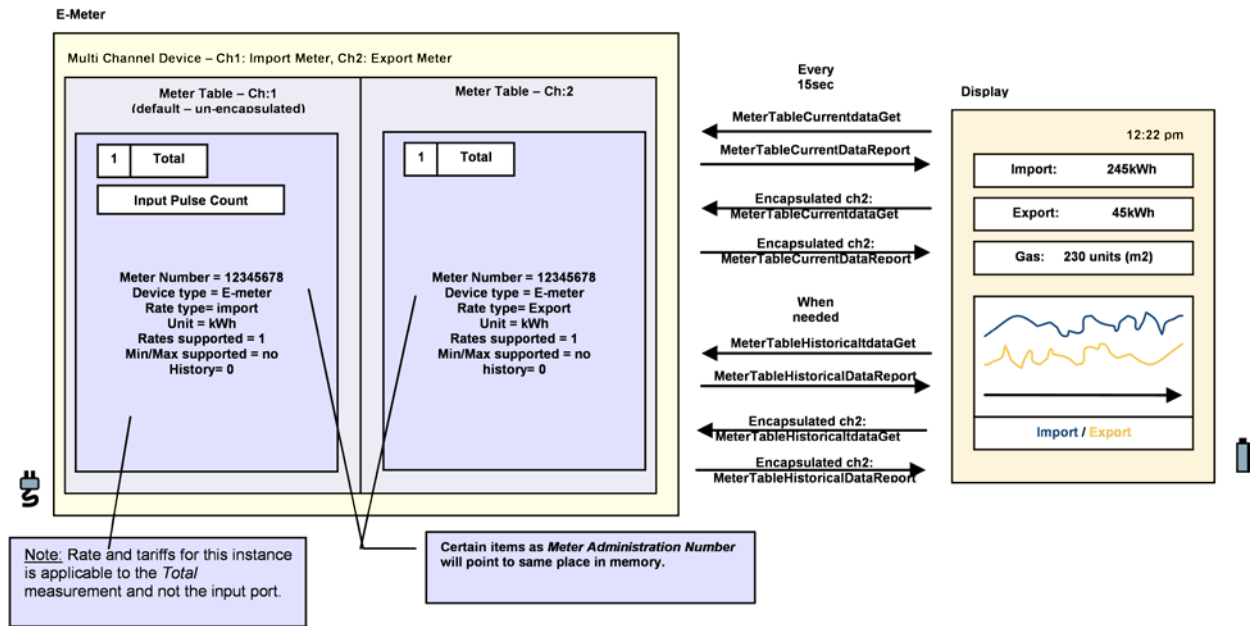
E-Meter

Multi Channel Device – Ch1: Import Meter, Ch2: Export Meter

Meter Table – Ch:1 (default – un-encapsulated)

1 Total

Input Pulse Count

Meter Number = 12345678
Device type = E-meter
Rate type= import
Unit = kWh
Rates supported = 1
Min/Max supported = no
History= 0

Meter Table – Ch:2

1 Total

Meter Number = 12345678
Device type = E-meter
Rate type= Export
Unit = kWh
Rates supported = 1
Min/Max supported = no
history= 0

Every 15sec

MeterTableCurrentdataGet

MeterTableCurrentDataReport

Encapsulated ch2: MeterTableCurrentdataGet

Encapsulated ch2: MeterTableCurrentDataReport

When needed

MeterTableHistoricaltdataGet

MeterTableHistoricalDataReport

Encapsulated ch2: MeterTableHistoricaltdataGet

Encapsulated ch2: MeterTableHistoricalDataReport

Display

12:22 pm

Import: 245kWh

Export: 45kWh

Gas: 230 units (m2)

Import / Export

Note: Rate and tariffs for this instance is applicable to the Total measurement and not the input port.

Certain items as Meter Administration Number will point to same place in memory.